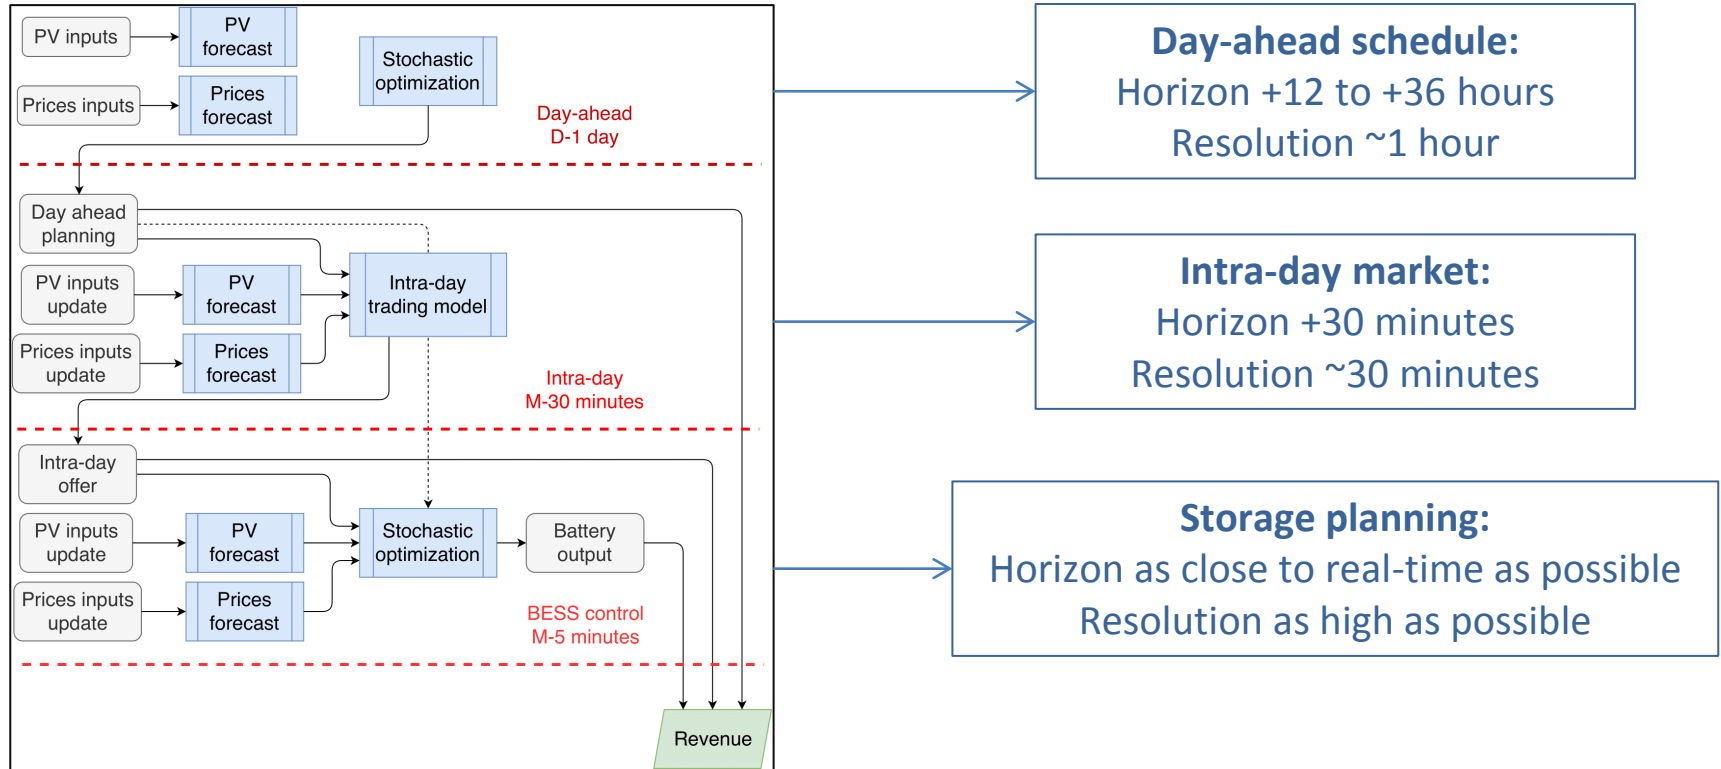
PV inputs

PV forecast

Stochastic optimization

Prices inputs

Prices forecast

Day-ahead
D-1 day

Day ahead planning

PV inputs update

PV forecast

Intra-day trading model

Prices inputs update

Prices forecast

Intra-day
M-30 minutes

Intra-day offer

PV inputs update

PV forecast

Stochastic optimization

Battery output

Prices inputs update

Prices forecast

BESS control
M-5 minutes

Revenue

Day-ahead schedule:
Horizon +12 to +36 hours
Resolution ~1 hour

Intra-day market:
Horizon +30 minutes
Resolution ~30 minutes

Storage planning:
Horizon as close to real-time as possible
Resolution as high as possible